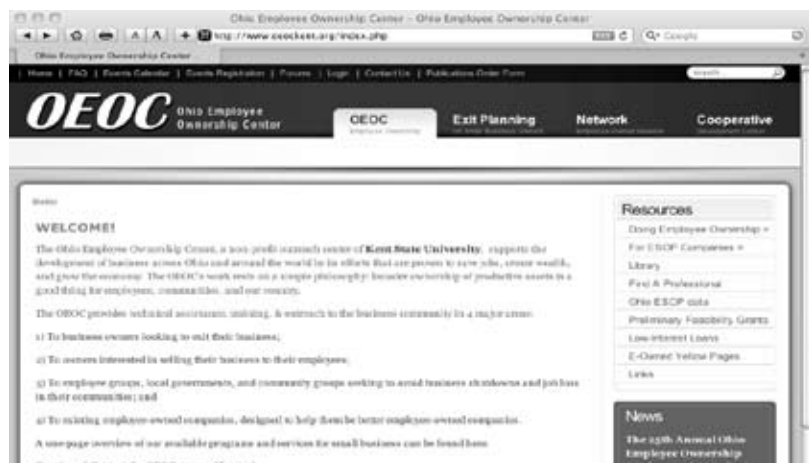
Ohio Employee Ownership Center - Ohio Employee Ownership Center

http://www.oeockent.org/index.php

Q- Google

Ohio Employee Ownership Center

Home | FAQ | Events Calendar | Events Registration | Forums | Login | Contact Us | Publications Order Form

Search

OEOC Ohio Employee Ownership Center

OEOC Employee Ownership

Exit Planning For Small Business Owners

Network Employee-Owned Network

Cooperative Development Center

Home

WELCOME!

The Ohio Employee Ownership Center, a non-profit outreach center of Kent State University, supports the development of business across Ohio and around the world in its efforts that are proven to save jobs, create wealth, and grow the economy. The OEOC's work rests on a simple philosophy: broader ownership of productive assets is a good thing for employees, communities, and our country.

The OEOC provides technical assistance, training, & outreach to the business community in 4 major areas:

1) To business owners looking to exit their business;

2) To owners interested in selling their business to their employees;

3) To employee groups, local governments, and community groups seeking to avoid business shutdowns and job loss in their communities; and

4) To existing employee-owned companies, designed to help them be better employee-owned companies.

A one-page overview of our available programs and services for small business can be found here.

Resources

Doing Employee Ownership »

For ESOP Companies »

Library

Find A Professional

Ohio ESOP data

Preliminary Feasibility Grants

Low-Interest Loans

E-Owned Yellow Pages

Links

News

The 25th Annual Ohio Employee Ownership